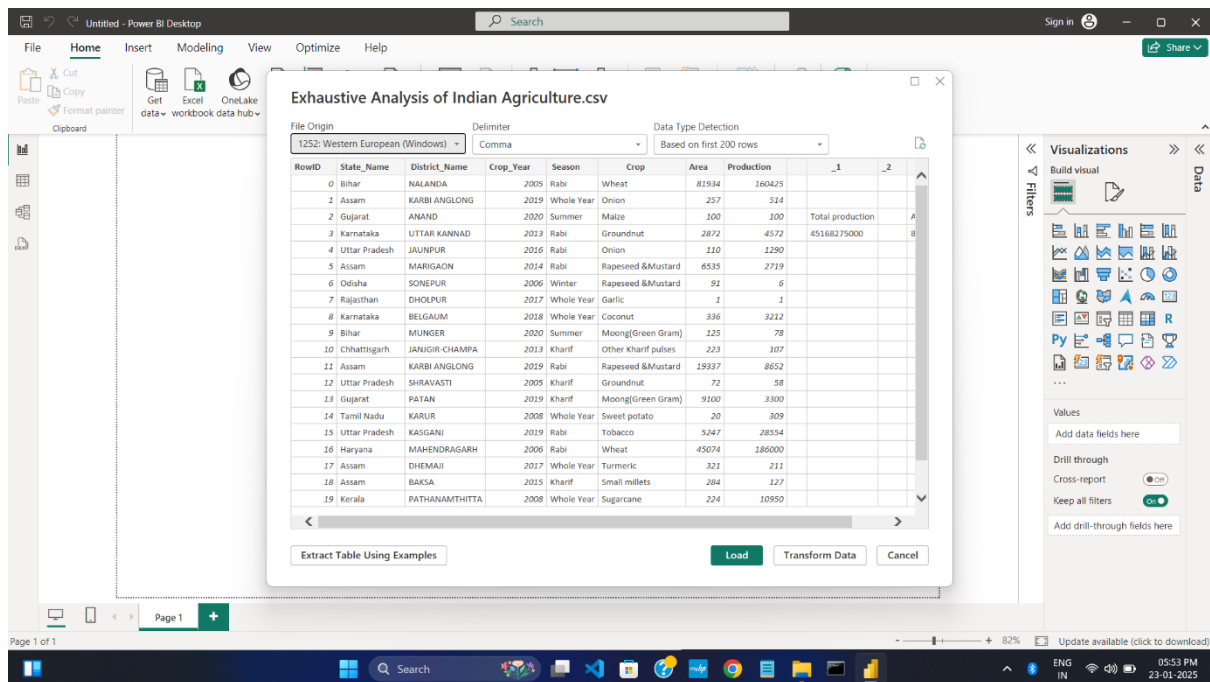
Untitled - Power BI Desktop
Search
Sign in
File Home Insert Modeling View Optimize Help
Share
Paste
Cut
Copy
Format painter
Clipboard
Get data
Excel workbook
OneLake data hub
Exhaustive Analysis of Indian Agriculture.csv
File Origin
1252: Western European (Windows)
Delimiter
Comma
Data Type Detection
Based on first 200 rows

| RowID | State_Name | District_Name | Crop_Year | Season | Crop | Area | Production | | _1 | _2 |
|---|---|---|---|---|---|---|---|---|---|---|
| 0 | Bihar | NALANDA | 2005 | Rabi | Wheat | 81934 | 160425 | | | |
| 1 | Assam | KARBI ANGLONG | 2019 | Whole Year | Onion | 257 | 514 | | | |
| 2 | Gujarat | ANAND | 2020 | Summer | Maize | 100 | 100 | | Total production | A |
| 3 | Karnataka | UTTAR KANNAD | 2013 | Rabi | Groundnut | 2872 | 4572 | | 45168275000 | 8 |
| 4 | Uttar Pradesh | JAUNPUR | 2016 | Rabi | Onion | 110 | 1290 | | | |
| 5 | Assam | MARIGAON | 2014 | Rabi | Rapeseed &Mustard | 6535 | 2719 | | | |
| 6 | Odisha | SONEPUR | 2006 | Winter | Rapeseed &Mustard | 91 | 6 | | | |
| 7 | Rajasthan | DHOLPUR | 2017 | Whole Year | Garlic | 1 | 1 | | | |
| 8 | Karnataka | BELGAUM | 2018 | Whole Year | Coconut | 336 | 3212 | | | |
| 9 | Bihar | MUNGER | 2020 | Summer | Moong(Green Gram) | 125 | 78 | | | |
| 10 | Chhattisgarh | JANJGIR-CHAMPA | 2013 | Kharif | Other Kharif pulses | 223 | 107 | | | |
| 11 | Assam | KARBI ANGLONG | 2019 | Rabi | Rapeseed &Mustard | 19337 | 8652 | | | |
| 12 | Uttar Pradesh | SHRAVASTI | 2005 | Kharif | Groundnut | 72 | 58 | | | |
| 13 | Gujarat | PATAN | 2019 | Kharif | Moong(Green Gram) | 9100 | 3300 | | | |
| 14 | Tamil Nadu | KARUR | 2008 | Whole Year | Sweet potato | 20 | 309 | | | |
| 15 | Uttar Pradesh | KASGANJ | 2019 | Rabi | Tobacco | 5247 | 28554 | | | |
| 16 | Haryana | MAHENDRAGARH | 2006 | Rabi | Wheat | 45074 | 186000 | | | |
| 17 | Assam | DHEMAJI | 2017 | Whole Year | Turmeric | 321 | 211 | | | |
| 18 | Assam | BAKSA | 2015 | Kharif | Small millets | 284 | 127 | | | |
| 19 | Kerala | PATHANAMTHITTA | 2008 | Whole Year | Sugarcane | 224 | 10950 | | | |

Extract Table Using Examples
Load Transform Data Cancel
Filters
Visualizations
Build visual
Data
Values
Add data fields here
Drill through
Cross-report
Off
Keep all filters
On
Add drill-through fields here
Page 1
Page 1 of 1
82%
Update available (click to download)
Search
ENG IN
05:53 PM
23-01-2025